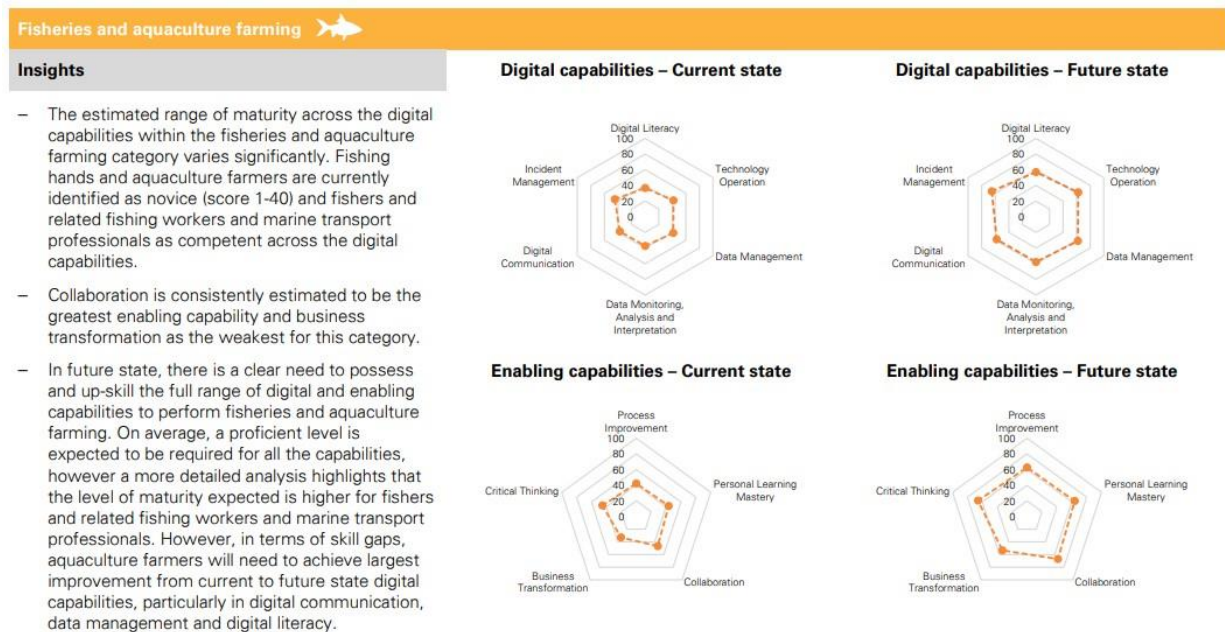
Fisheries and aquaculture farming

Insights

– The estimated range of maturity across the digital capabilities within the fisheries and aquaculture farming category varies significantly. Fishing hands and aquaculture farmers are currently identified as novice (score 1-40) and fishers and related fishing workers and marine transport professionals as competent across the digital capabilities.

– Collaboration is consistently estimated to be the greatest enabling capability and business transformation as the weakest for this category.

– In future state, there is a clear need to possess and up-skill the full range of digital and enabling capabilities to perform fisheries and aquaculture farming. On average, a proficient level is expected to be required for all the capabilities, however a more detailed analysis highlights that the level of maturity expected is higher for fishers and related fishing workers and marine transport professionals. However, in terms of skill gaps, aquaculture farmers will need to achieve largest improvement from current to future state digital capabilities, particularly in digital communication, data management and digital literacy.

Digital capabilities – Current state

Digital Literacy
100
80
60
40
20
0
Technology Operation
Data Management
Data Monitoring, Analysis and Interpretation
Digital Communication
Incident Management

Digital capabilities – Future state

Digital Literacy
100
80
60
40
20
0
Technology Operation
Data Management
Data Monitoring, Analysis and Interpretation
Digital Communication
Incident Management

Enabling capabilities – Current state

Process Improvement
100
80
60
40
20
0
Personal Learning Mastery
Collaboration
Business Transformation
Critical Thinking

Enabling capabilities – Future state

Process Improvement
100
80
60
40
20
0
Personal Learning Mastery
Collaboration
Business Transformation
Critical Thinking